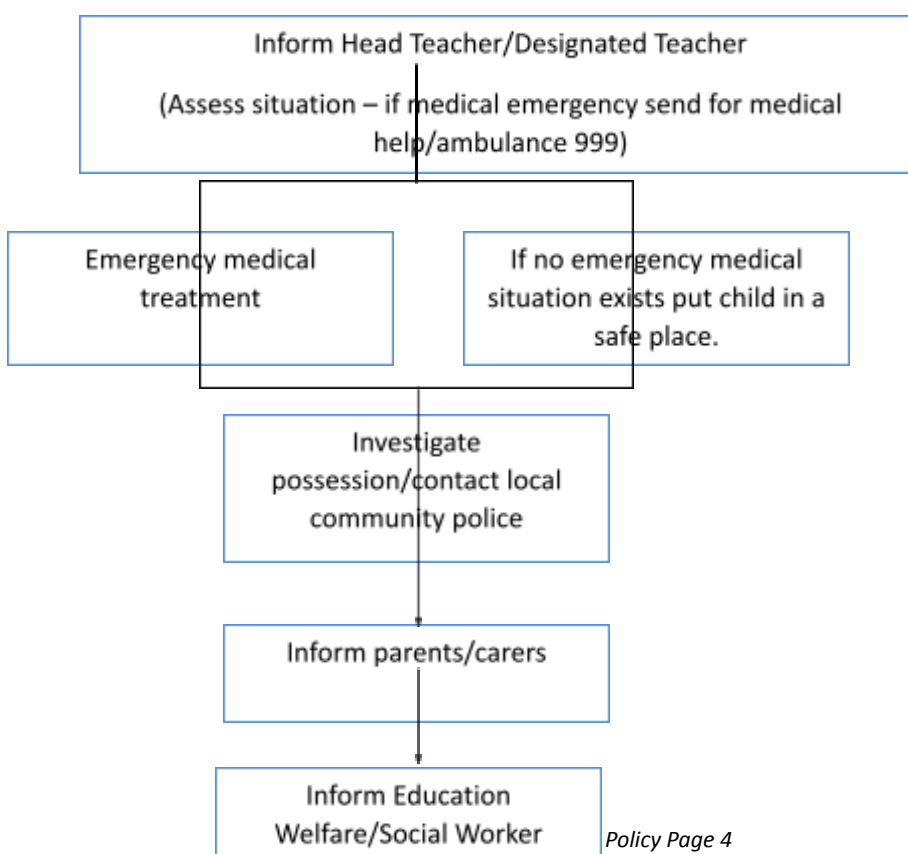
Inform Head Teacher/Designated Teacher

(Assess situation – if medical emergency send for medical help/ambulance 999)

Emergency medical treatment

If no emergency medical situation exists put child in a safe place.

Investigate possession/contact local community police

Inform parents/carers

Inform Education Welfare/Social Worker

Policy Page 4